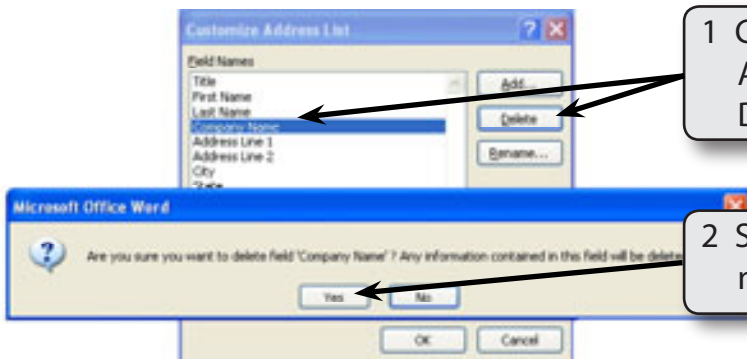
Customize Address List

Field Names

Title
First Name
Last Name
Company Name
Address Line 1
Address Line 2
City
State

Add...
Delete
Rename...

Microsoft Office Word

Are you sure you want to delete field 'Company Name' ? Any information contained in this field will be delete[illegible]

Yes
No

OK
Cancel

1 C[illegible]
A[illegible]
D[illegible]

2 S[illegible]
n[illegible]